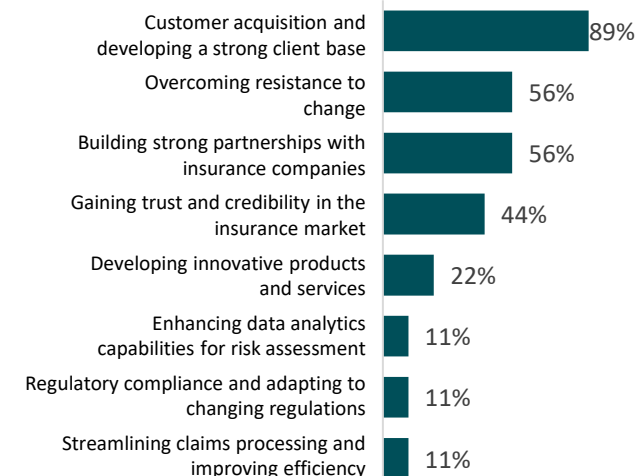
Customer acquisition and developing a strong client base 89%

Overcoming resistance to change 56%

Building strong partnerships with insurance companies 56%

Gaining trust and credibility in the insurance market 44%

Developing innovative products and services 22%

Enhancing data analytics capabilities for risk assessment 11%

Regulatory compliance and adapting to changing regulations 11%

Streamlining claims processing and improving efficiency 11%